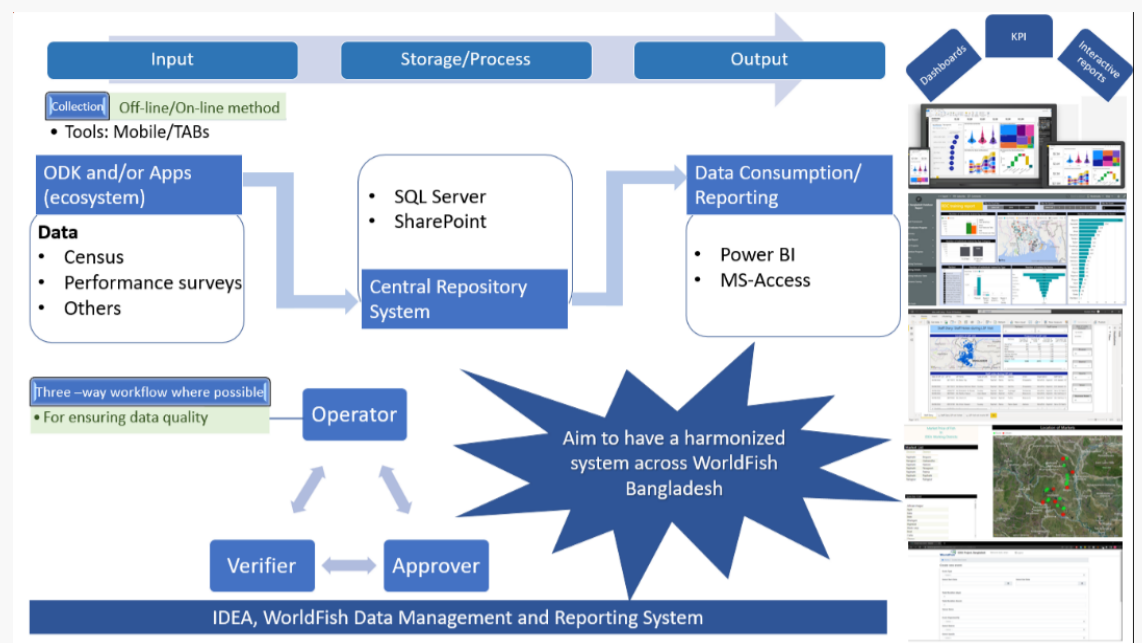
Input

Storage/Process

Output

Dashboards

KPI

Interactive reports

Collection Off-line/On-line method

• Tools: Mobile/TABs

ODK and/or Apps (ecosystem)

Data
• Census
• Performance surveys
• Others

• SQL Server
• SharePoint

Central Repository System

Data Consumption/ Reporting

• Power BI
• MS-Access

Three –way workflow where possible

• For ensuring data quality

Operator

Verifier

Approver

Aim to have a harmonized system across WorldFish Bangladesh

IDEA, WorldFish Data Management and Reporting System